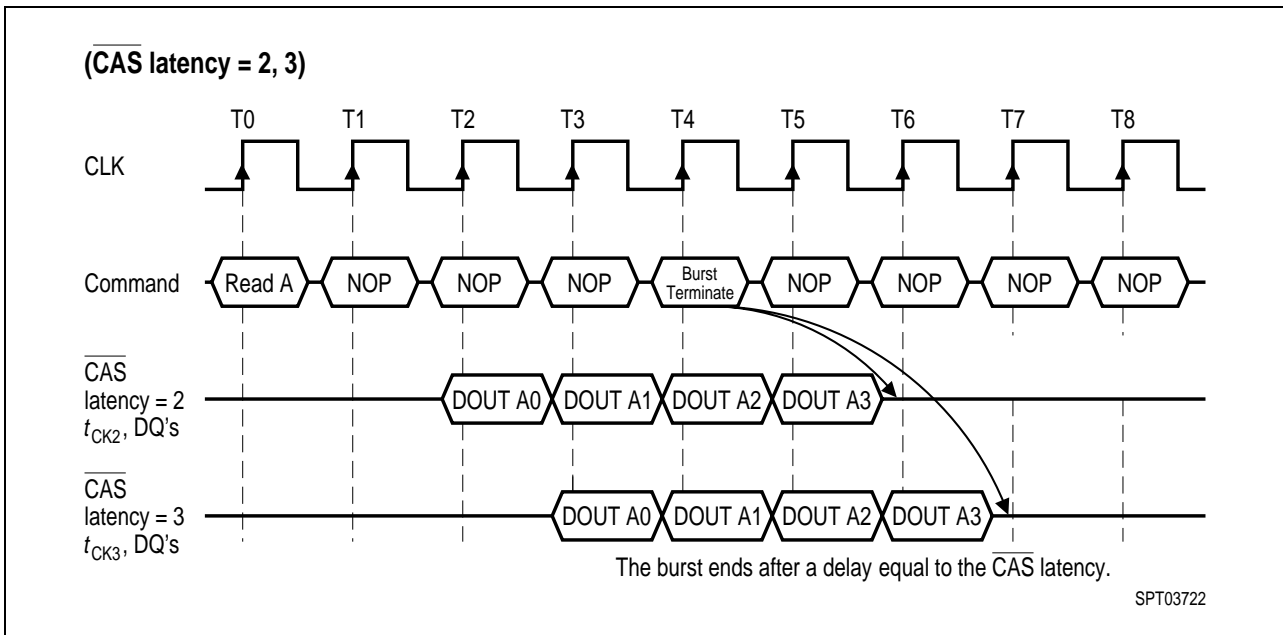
($\overline{CAS}$ latency = 2, 3)

T0 T1 T2 T3 T4 T5 T6 T7 T8

CLK

Command Read A NOP NOP NOP Burst Terminate NOP NOP NOP NOP

$\overline{CAS}$ latency = 2 $t_{CK2}$, DQ's DOUT A0 DOUT A1 DOUT A2 DOUT A3

$\overline{CAS}$ latency = 3 $t_{CK3}$, DQ's DOUT A0 DOUT A1 DOUT A2 DOUT A3

The burst ends after a delay equal to the $\overline{CAS}$ latency.

SPT03722